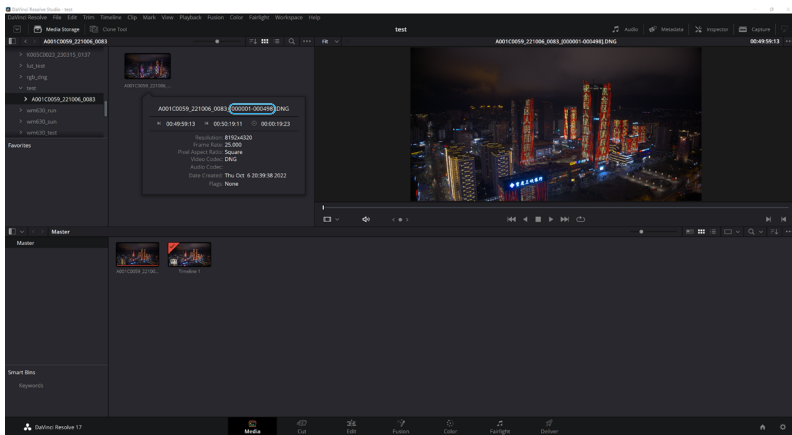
DaVinci Resolve Studio - test

DaVinci Resolve File Edit Trim Timeline Clip Mark View Playback Fusion Color Fairlight Workspace Help

Media Storage Clone Tool

test

Audio Metadata Inspector Capture

A001C0059_221006_0083

Fit

A001C0059_221006_0083_[000001-000498].DNG

00:49:59:13

> K065C0023_230315_0137
> lut_test
> rgb_img
∨ test
> A001C0059_221006_0083
> wm630_run
> wm630_sun
> wm630_test

Favorites

A001C0059_221006...

A001C0059_221006_0083_[000001-000498].DNG

00:49:59:13 00:50:19:11 00:00:19:23

Resolution: 8192x4320
Frame Rate: 25.000
Pixel Aspect Ratio: Square
Video Codec: DNG
Audio Codec:
Date Created: Thu Oct 6 20:39:38 2022
Flags: None

Master

Master

A001C0059_22106...

Timeline 1

Smart Bins

Keywords

DaVinci Resolve 17

Media Cut Edit Fusion Color Fairlight Deliver